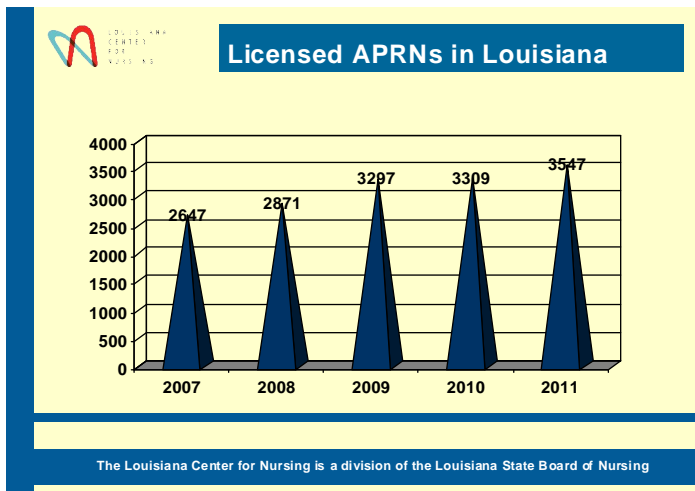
LOUISIANA CENTER FOR NURSING

Licensed APRNs in Louisiana

4000
3500
3000
2500
2000
1500
1000
500
0

2647
2871
3297
3309
3547

2007
2008
2009
2010
2011

The Louisiana Center for Nursing is a division of the Louisiana State Board of Nursing